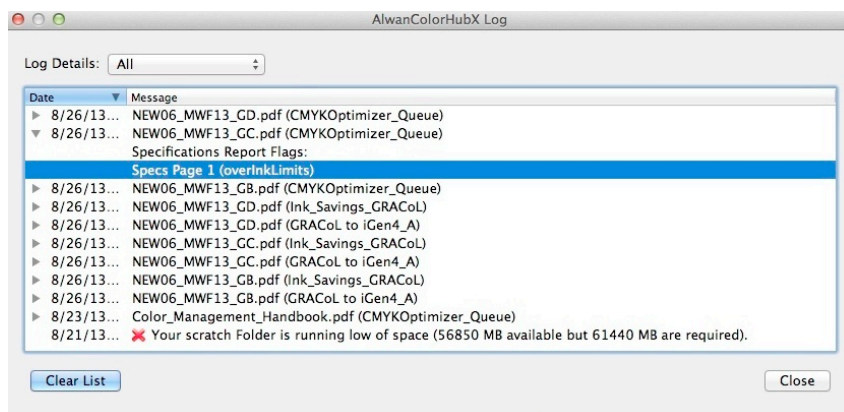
AlwanColorHubX Log

Log Details: All

| Date | Message |
|---|---|
| 8/26/13... | NEW06_MWF13_GD.pdf (CMYKOptimizer_Queue) |
| 8/26/13... | NEW06_MWF13_GC.pdf (CMYKOptimizer_Queue) |
| | Specifications Report Flags: |
| | Specs Page 1 (overInkLimits) |
| 8/26/13... | NEW06_MWF13_GB.pdf (CMYKOptimizer_Queue) |
| 8/26/13... | NEW06_MWF13_GD.pdf (Ink_Savings_GRACoL) |
| 8/26/13... | NEW06_MWF13_GD.pdf (GRACoL to iGen4_A) |
| 8/26/13... | NEW06_MWF13_GC.pdf (Ink_Savings_GRACoL) |
| 8/26/13... | NEW06_MWF13_GC.pdf (GRACoL to iGen4_A) |
| 8/26/13... | NEW06_MWF13_GB.pdf (Ink_Savings_GRACoL) |
| 8/26/13... | NEW06_MWF13_GB.pdf (GRACoL to iGen4_A) |
| 8/23/13... | Color_Management_Handbook.pdf (CMYKOptimizer_Queue) |
| 8/21/13... | Your scratch Folder is running low of space (56850 MB available but 61440 MB are required). |

Clear List

Close